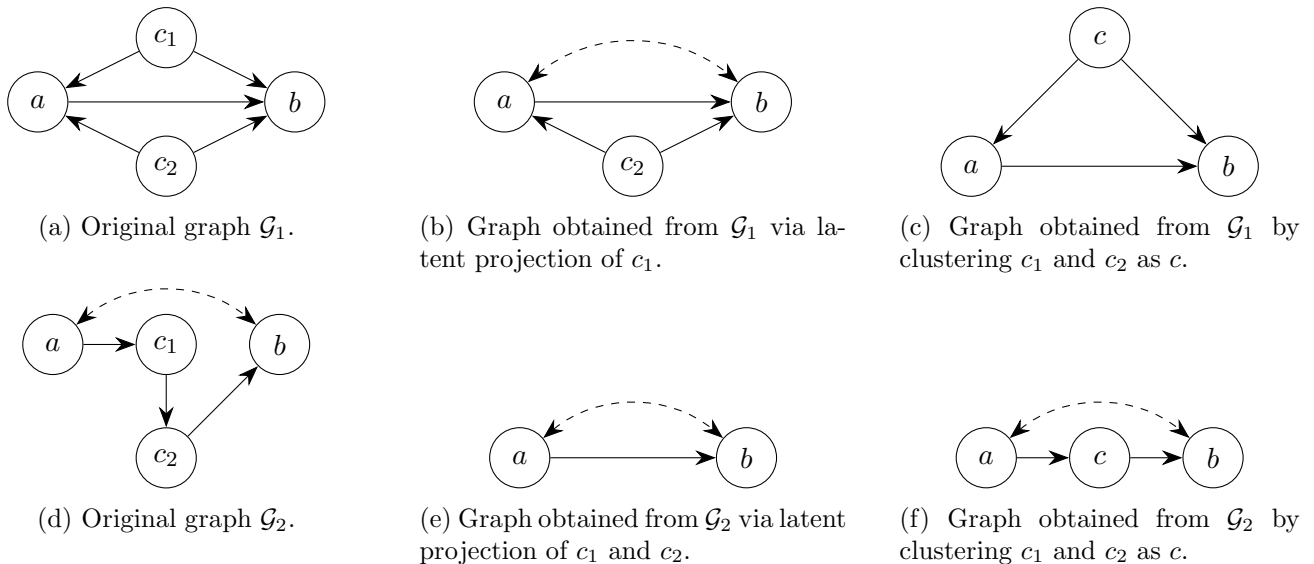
$c_1$

$a$

$b$

$c_2$

(a) Original graph $\mathcal{G}_1$.

$a$

$b$

$c_2$

(b) Graph obtained from $\mathcal{G}_1$ via latent projection of $c_1$.

$c$

$a$

$b$

(c) Graph obtained from $\mathcal{G}_1$ by clustering $c_1$ and $c_2$ as $c$.

$a$

$c_1$

$b$

$c_2$

(d) Original graph $\mathcal{G}_2$.

$a$

$b$

(e) Graph obtained from $\mathcal{G}_2$ via latent projection of $c_1$ and $c_2$.

$a$

$c$

$b$

(f) Graph obtained from $\mathcal{G}_2$ by clustering $c_1$ and $c_2$ as $c$.